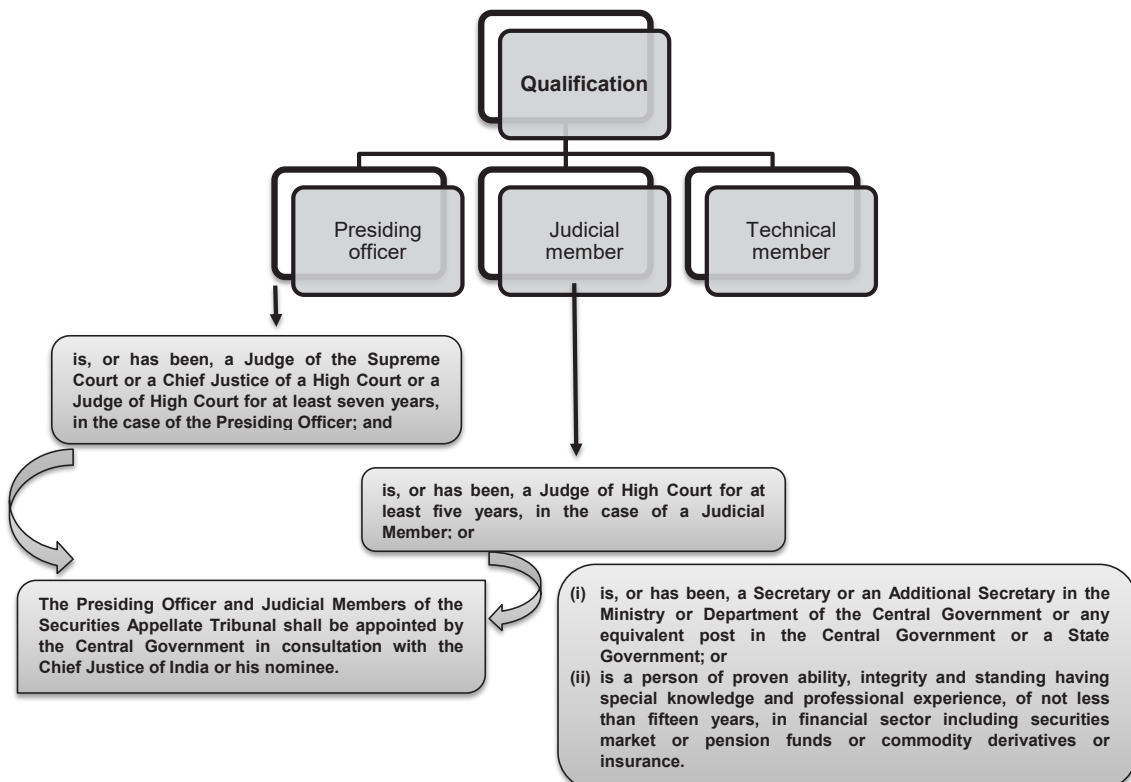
Qualification

Presiding officer

Judicial member

Technical member

is, or has been, a Judge of the Supreme Court or a Chief Justice of a High Court or a Judge of High Court for at least seven years, in the case of the Presiding Officer; and

is, or has been, a Judge of High Court for at least five years, in the case of a Judicial Member; or

The Presiding Officer and Judicial Members of the Securities Appellate Tribunal shall be appointed by the Central Government in consultation with the Chief Justice of India or his nominee.

(i) is, or has been, a Secretary or an Additional Secretary in the Ministry or Department of the Central Government or any equivalent post in the Central Government or a State Government; or
(ii) is a person of proven ability, integrity and standing having special knowledge and professional experience, of not less than fifteen years, in financial sector including securities market or pension funds or commodity derivatives or insurance.